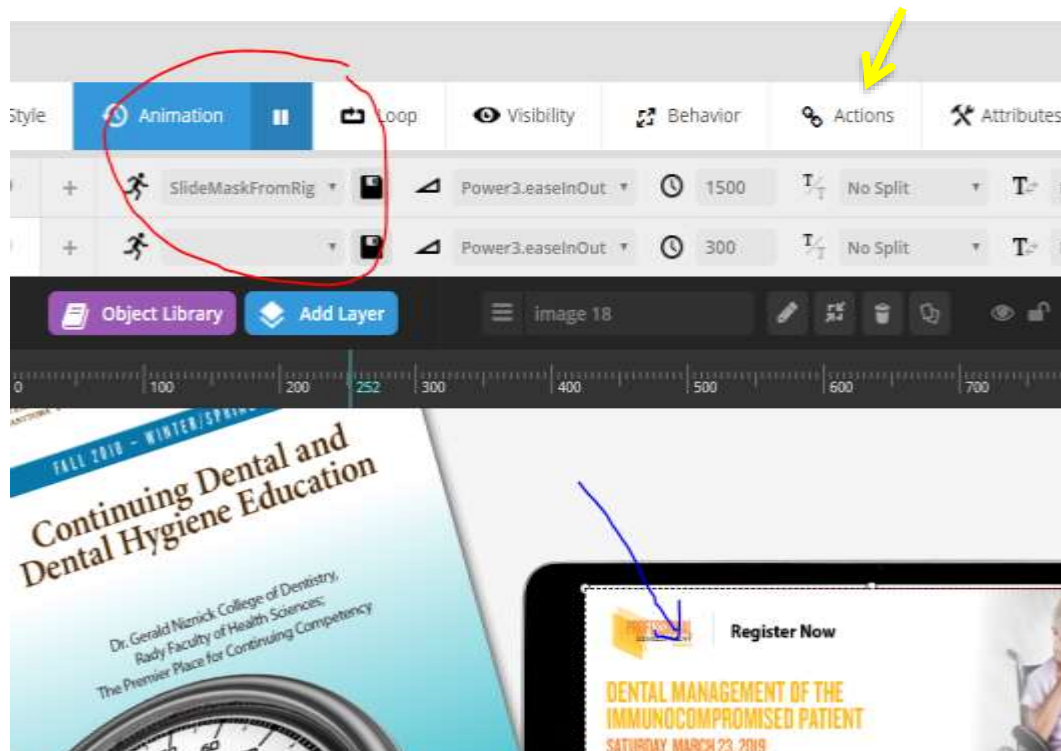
Style
Animation
Loop
Visibility
Behavior
Actions
Attributes

+ SlideMaskFromRig Power3.easeInOut 1500 No Split
+ Power3.easeInOut 300 No Split

Object Library
Add Layer
image 18

0 100 200 252 300 400 500 600 700

FALL 2018 - WINTER/SPRING

Continuing Dental and Dental Hygiene Education

Dr. Gerald Niznick College of Dentistry, Rady Faculty of Health Sciences; The Premier Place for Continuing Competency

Register Now

DENTAL MANAGEMENT OF THE IMMUNOCOMPROMISED PATIENT
SATURDAY, MARCH 23, 2019